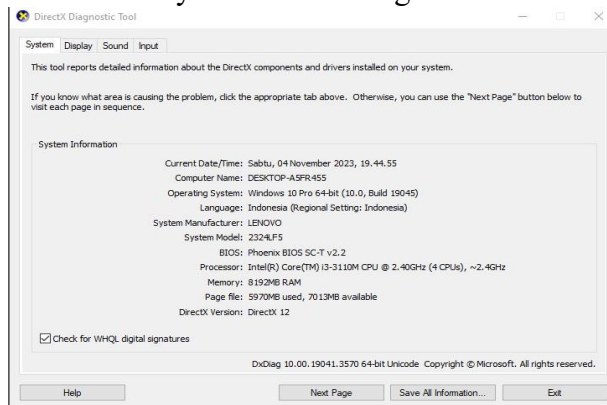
DirectX Diagnostic Tool

System Display Sound Input

This tool reports detailed information about the DirectX components and drivers installed on your system.

If you know what area is causing the problem, click the appropriate tab above. Otherwise, you can use the "Next Page" button below to visit each page in sequence.

System Information

Current Date/Time: Sabtu, 04 November 2023, 19.44.55
Computer Name: DESKTOP-A5FR455
Operating System: Windows 10 Pro 64-bit (10.0, Build 19045)
Language: Indonesia (Regional Setting: Indonesia)
System Manufacturer: LENOVO
System Model: 2324LF5
BIOS: Phoenix BIOS SC-T v2.2
Processor: Intel(R) Core(TM) i3-3110M CPU @ 2.40GHz (4 CPUs), ~2.4GHz
Memory: 8192MB RAM
Page file: 5970MB used, 7013MB available
DirectX Version: DirectX 12

Check for WHQL digital signatures

DxDiag 10.00.19041.3570 64-bit Unicode Copyright © Microsoft. All rights reserved.

Help Next Page Save All Information... Exit